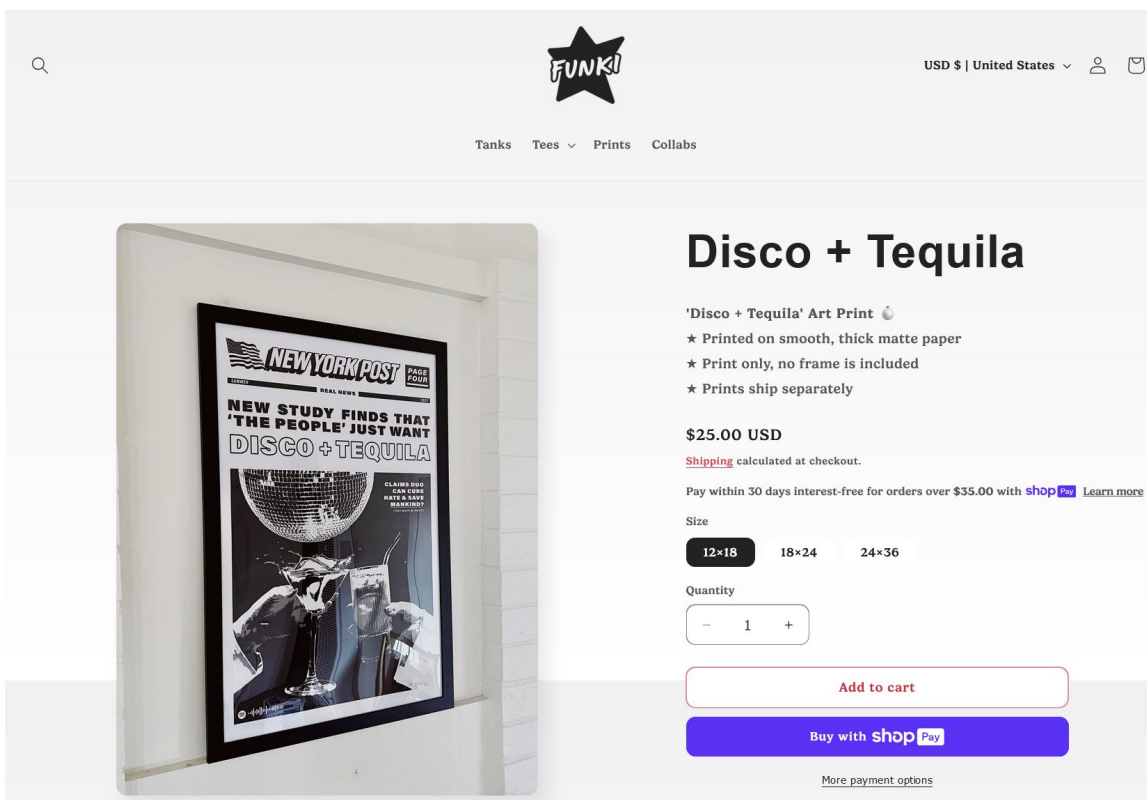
FUNKI

USD $ | United States

Tanks Tees Prints Collabs

NEW YORK POST PAGE FOUR

REAL NEWS

NEW STUDY FINDS THAT 'THE PEOPLE' JUST WANT DISCO + TEQUILA

CLAIMS DUO CAN CURE HATE & SAVE MANKIND?

Disco + Tequila

'Disco + Tequila' Art Print
★ Printed on smooth, thick matte paper
★ Print only, no frame is included
★ Prints ship separately

$25.00 USD

Shipping calculated at checkout.

Pay within 30 days interest-free for orders over $35.00 with shop Pay Learn more

Size

12×18 18×24 24×36

Quantity

− 1 +

Add to cart

Buy with shop Pay

More payment options